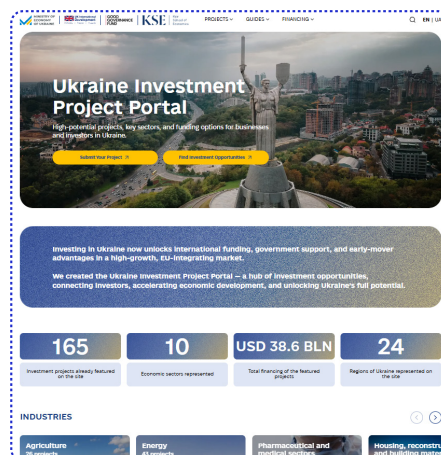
MINISTRY OF ECONOMY OF UKRAINE | UK International Development | GOOD GOVERNANCE FUND | KSE | Kyiv School of Economics

PROJECTS ⌄ GUIDES ⌄ FINANCING ⌄

EN | UA

Ukraine Investment Project Portal

High-potential projects, key sectors, and funding options for businesses and investors in Ukraine.

Submit Your Project ↗

Find Investment Opportunities ↗

Investing in Ukraine now unlocks international funding, government support, and early-mover advantages in a high-growth, EU-integrating market.

We created the Ukraine Investment Project Portal — a hub of investment opportunities, connecting investors, accelerating economic development, and unlocking Ukraine's full potential.

165
Investment projects already featured on the site

10
Economic sectors represented

USD 38.6 BLN
Total financing of the featured projects

24
Regions of Ukraine represented on the site

INDUSTRIES

Agriculture
26 projects

Energy
41 projects

Pharmaceutical and medical sectors

Housing, reconstru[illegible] and building mate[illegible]